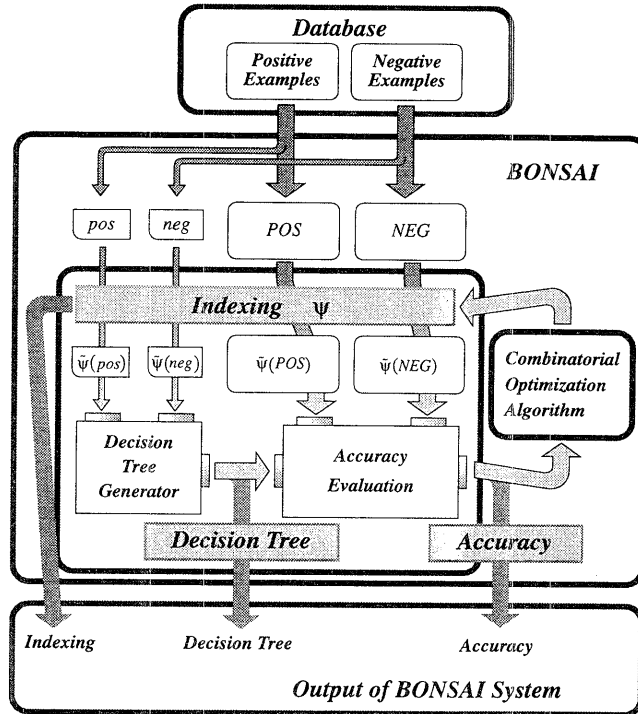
Database

Positive Examples

Negative Examples

BONSAI

pos

neg

POS

NEG

Indexing $\psi$

$\tilde{\psi}(pos)$

$\tilde{\psi}(neg)$

$\tilde{\psi}(POS)$

$\tilde{\psi}(NEG)$

Combinatorial Optimization Algorithm

Decision Tree Generator

Accuracy Evaluation

Decision Tree

Accuracy

Indexing

Decision Tree

Accuracy

Output of BONSAI System